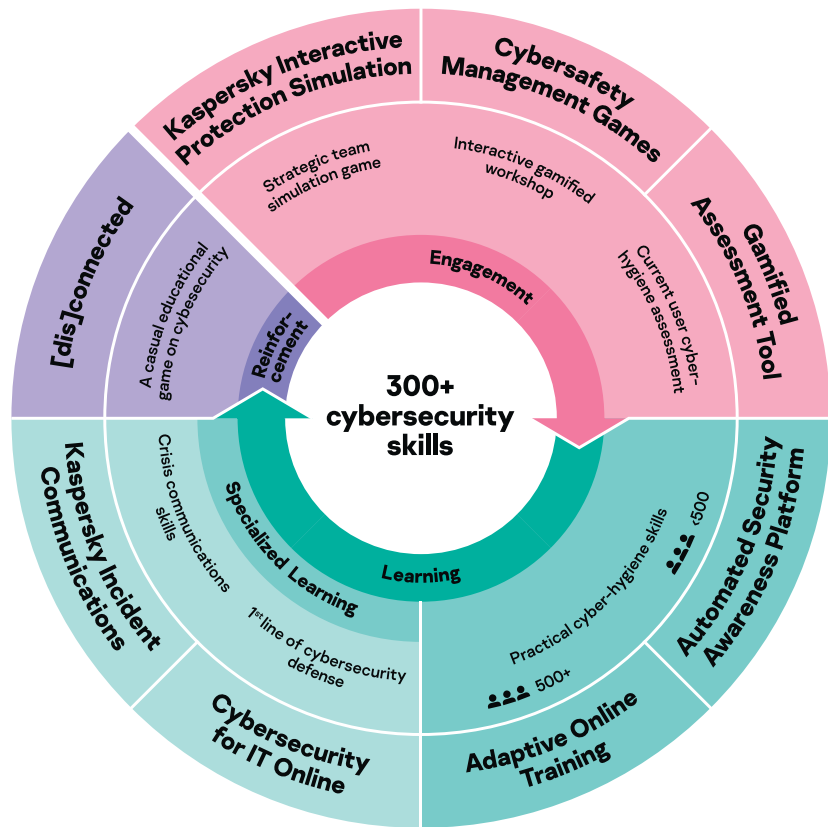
Kaspersky Interactive Protection Simulation

Cybersafety Management Games

Gamified Assessment Tool

[dis]connected

Strategic team simulation game

Interactive gamified workshop

Current user cyber-hygiene assessment

A casual educational game on cybesecurity

Engagement

Reinfor-cement

300+ cybersecurity skills

Kaspersky Incident Communications

Crisis communications skills

Specialized Learning

Learning

Practical cyber-hygiene skills

‹500

Automated Security Awareness Platform

$1^{st}$ line of cybersecurity defense

500+

Cybersecurity for IT Online

Adaptive Online Training